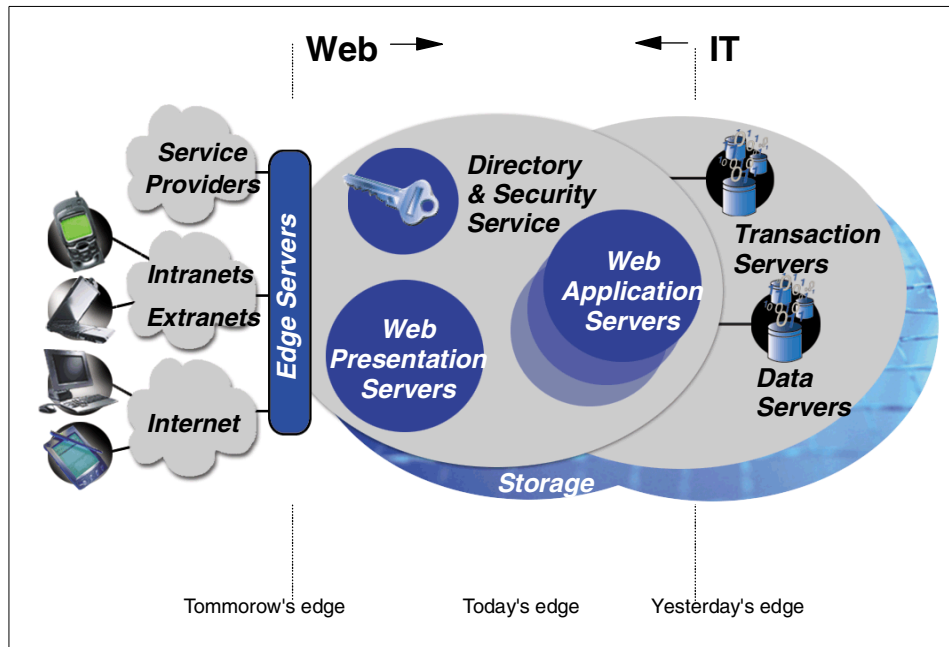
Web

IT

Service Providers

Intranets

Extranets

Internet

Edge Servers

Directory & Security Service

Web Presentation Servers

Web Application Servers

Transaction Servers

Data Servers

Storage

Tommorow's edge

Today's edge

Yesterday's edge